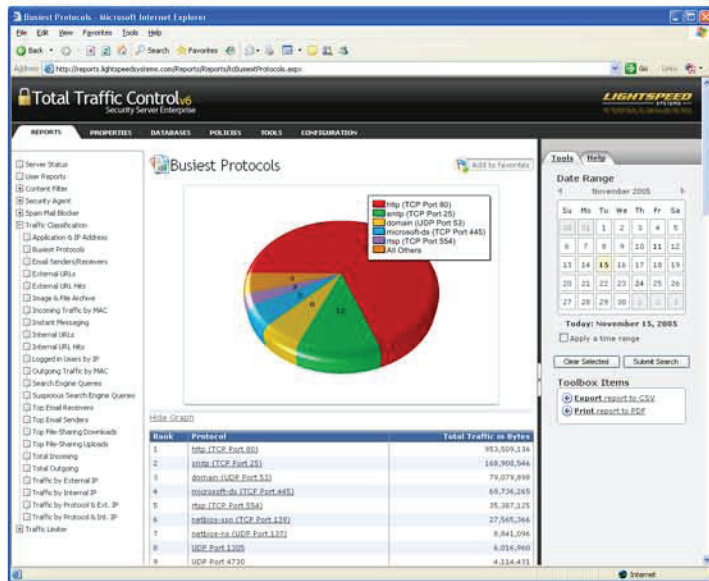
Busiest Protocols - Microsoft Internet Explorer

File Edit View Favorites Tools Help

Back Search Favorites

Address http://reports.lightspeedsystems.com/Reports/Reports/rsBusiestProtocols.aspx Go Links

Total Traffic Control v6
Security Server Enterprise

LIGHTSPEED SYSTEMS

REPORTS PROPERTIES DATABASES POLICIES TOOLS CONFIGURATION

Server Status
User Reports
Content Filter
Security Agent
Spam Mail Blocker
Traffic Classification
Application & IP Address
Busiest Protocols
Email Senders/Receivers
External URLs
External URL Hits
Image & File Archive
Incoming Traffic by MAC
Instant Messaging
Internal URLs
Internal URL Hits
Logged-in Users by IP
Outgoing Traffic by MAC
Search Engine Queries
Suspicious Search Engine Queries
Top Email Receivers
Top Email Senders
Top File-Sharing Downloads
Top File-Sharing Uploads
Total Incoming
Total Outgoing
Traffic by External IP
Traffic by Internal IP
Traffic by Protocol & Ext. IP
Traffic by Protocol & Int. IP
Traffic Limiter

Busiest Protocols

Add to favorites

http (TCP Port 80)
smtp (TCP Port 25)
domain (UDP Port 53)
microsoft-ds (TCP Port 445)
rtsp (TCP Port 554)
All Others

Hide Graph

| Rank | Protocol | Total Traffic in Bytes |
|---|---|---|
| 1 | http (TCP Port 80) | 953,509,134 |
| 2 | smtp (TCP Port 25) | 168,908,946 |
| 3 | domain (UDP Port 53) | 79,079,898 |
| 4 | microsoft-ds (TCP Port 445) | 69,736,265 |
| 5 | rtsp (TCP Port 554) | 35,387,125 |
| 6 | netbios-ssn (TCP Port 139) | 27,565,366 |
| 7 | netbios-ns (UDP Port 137) | 8,841,096 |
| 8 | UDP Port 1305 | 6,016,960 |
| 9 | UDP Port 4730 | 4,114,431 |

Tools Help

Date Range

November 2005

| Su | Mo | Tu | We | Th | Fr | Sa |
|---|---|---|---|---|---|---|
| 30 | 31 | 1 | 2 | 3 | 4 | 5 |
| 6 | 7 | 8 | 9 | 10 | 11 | 12 |
| 13 | 14 | 15 | 16 | 17 | 18 | 19 |
| 20 | 21 | 22 | 23 | 24 | 25 | 26 |
| 27 | 28 | 29 | 30 | 1 | 2 | 3 |

Today: November 15, 2005

Apply a time range

Clear Selected Submit Search

Toolbox Items

Export report to CSV
Print report to PDF

Internet